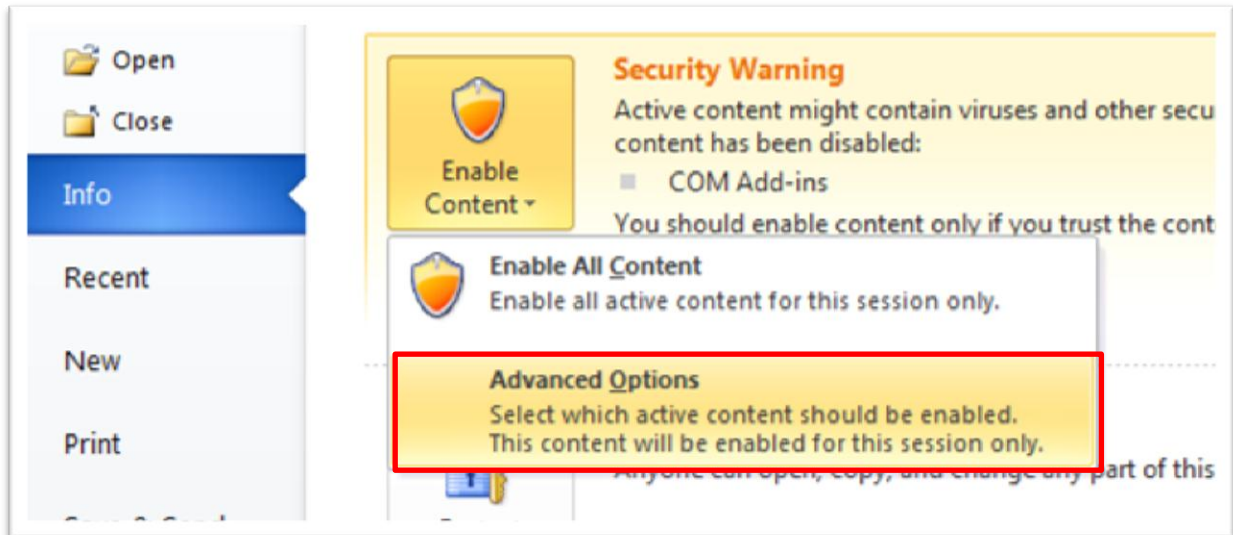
Open
Close
Info
Recent
New
Print
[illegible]

Enable Content

Security Warning
Active content might contain viruses and other secu
content has been disabled:
COM Add-ins
You should enable content only if you trust the cont

Enable All Content
Enable all active content for this session only.

Advanced Options
Select which active content should be enabled.
This content will be enabled for this session only.

Anyone can open, copy, and change any part of this